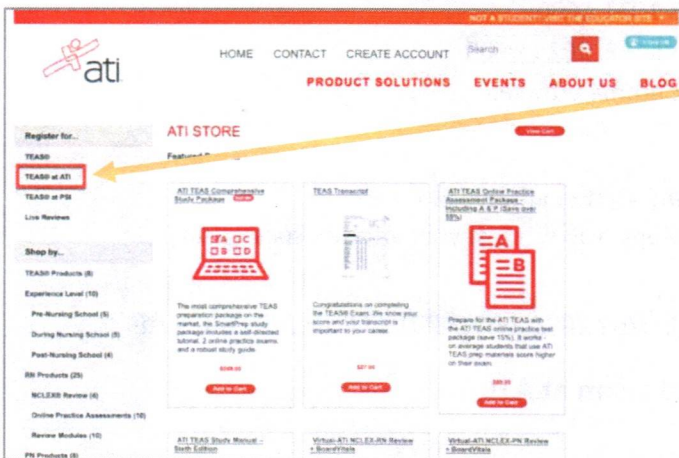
NOT A STUDENT? VISIT THE EDUCATOR SITE

ati

HOME CONTACT CREATE ACCOUNT

Search

View cart

PRODUCT SOLUTIONS EVENTS ABOUT US BLOG

Register for...

TEAS®

TEAS® at ATI

TEAS® at PSI

Live Reviews

Shop by...

TEAS® Products (8)

Experience Level (10)

Pre-Nursing School (5)

During Nursing School (5)

Post-Nursing School (4)

RN Products (25)

NCLEX® Review (4)

Online Practice Assessments (10)

Review Modules (10)

PN Products (9)

ATI STORE

View Cart

Featured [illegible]

ATI TEAS Comprehensive Study Package

The most comprehensive TEAS preparation package on the market, the SmartPrep study package includes a self-directed tutorial, 2 online practice exams, and a robust study guide.

$389.00

Add to Cart

TEAS Transcript

Congratulations on completing the TEAS® Exam. We know your score and your transcript is important to your career.

$27.00

Add to Cart

ATI TEAS Online Practice Assessment Package - Including A & B (Save over 15%)

Prepare for the ATI TEAS online practice test package (save 15%). It works - on average students that use ATI TEAS prep materials score higher on their exam.

$89.00

Add to Cart

ATI TEAS Study Manual - Sixth Edition

Virtual-ATI NCLEX-RN Review + BoardVitals

Virtual-ATI NCLEX-PN Review + BoardVitals